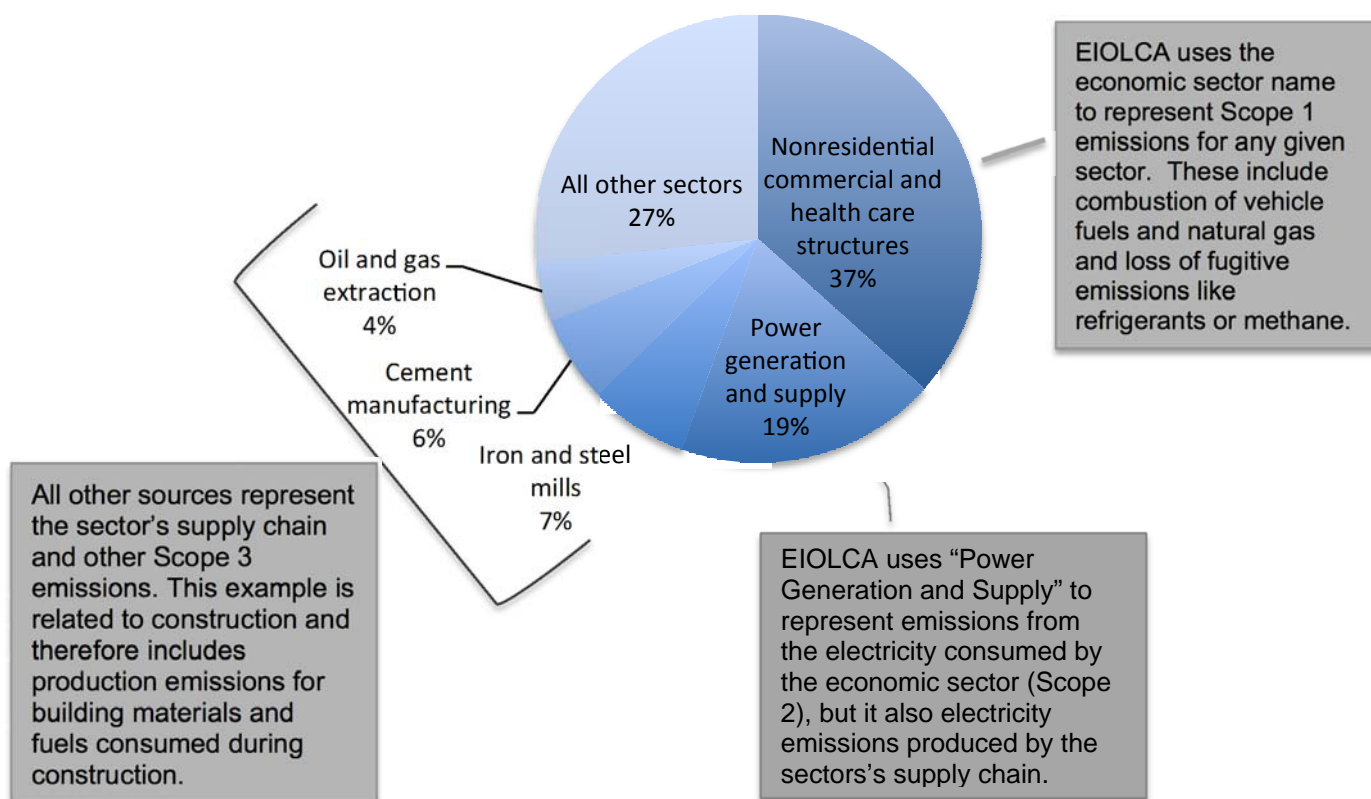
All other sectors
27%

Nonresidential commercial and health care structures
37%

Power generation and supply
19%

Iron and steel mills
7%

Cement manufacturing
6%

Oil and gas extraction
4%

EIOLCA uses the economic sector name to represent Scope 1 emissions for any given sector. These include combustion of vehicle fuels and natural gas and loss of fugitive emissions like refrigerants or methane.

All other sources represent the sector's supply chain and other Scope 3 emissions. This example is related to construction and therefore includes production emissions for building materials and fuels consumed during construction.

EIOLCA uses "Power Generation and Supply" to represent emissions from the electricity consumed by the economic sector (Scope 2), but it also electricity emissions produced by the sectors's supply chain.